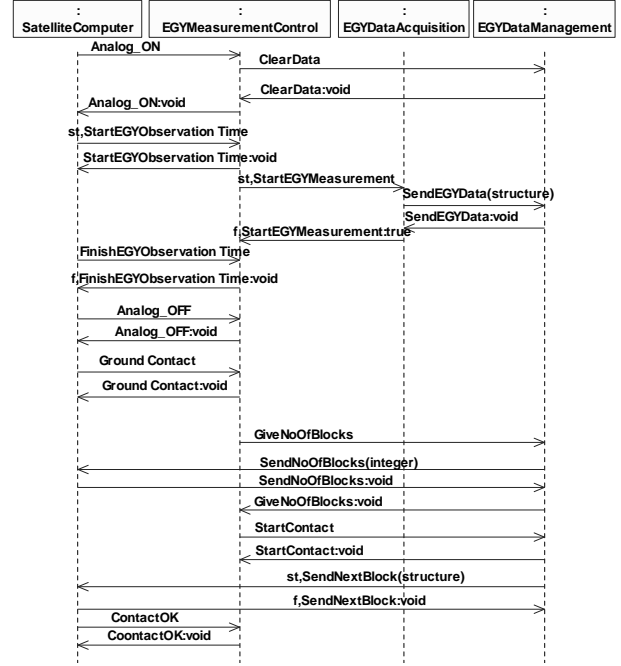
:
SatelliteComputer

:
EGYMeasurementControl

:
EGYDataAcquisition

:
EGYDataManagement

Analog_ON
ClearData
ClearData:void
Analog_ON:void
st,StartEGYObservation Time
StartEGYObservation Time:void
st,StartEGYMeasurement
SendEGYData(structure)
SendEGYData:void
f,StartEGYMeasurement:true
FinishEGYObservation Time
f,FinishEGYObservation Time:void
Analog_OFF
Analog_OFF:void
Ground Contact
Ground Contact:void
GiveNoOfBlocks
SendNoOfBlocks(integer)
SendNoOfBlocks:void
GiveNoOfBlocks:void
StartContact
StartContact:void
st,SendNextBlock(structure)
f,SendNextBlock:void
ContactOK
CoontactOK:void